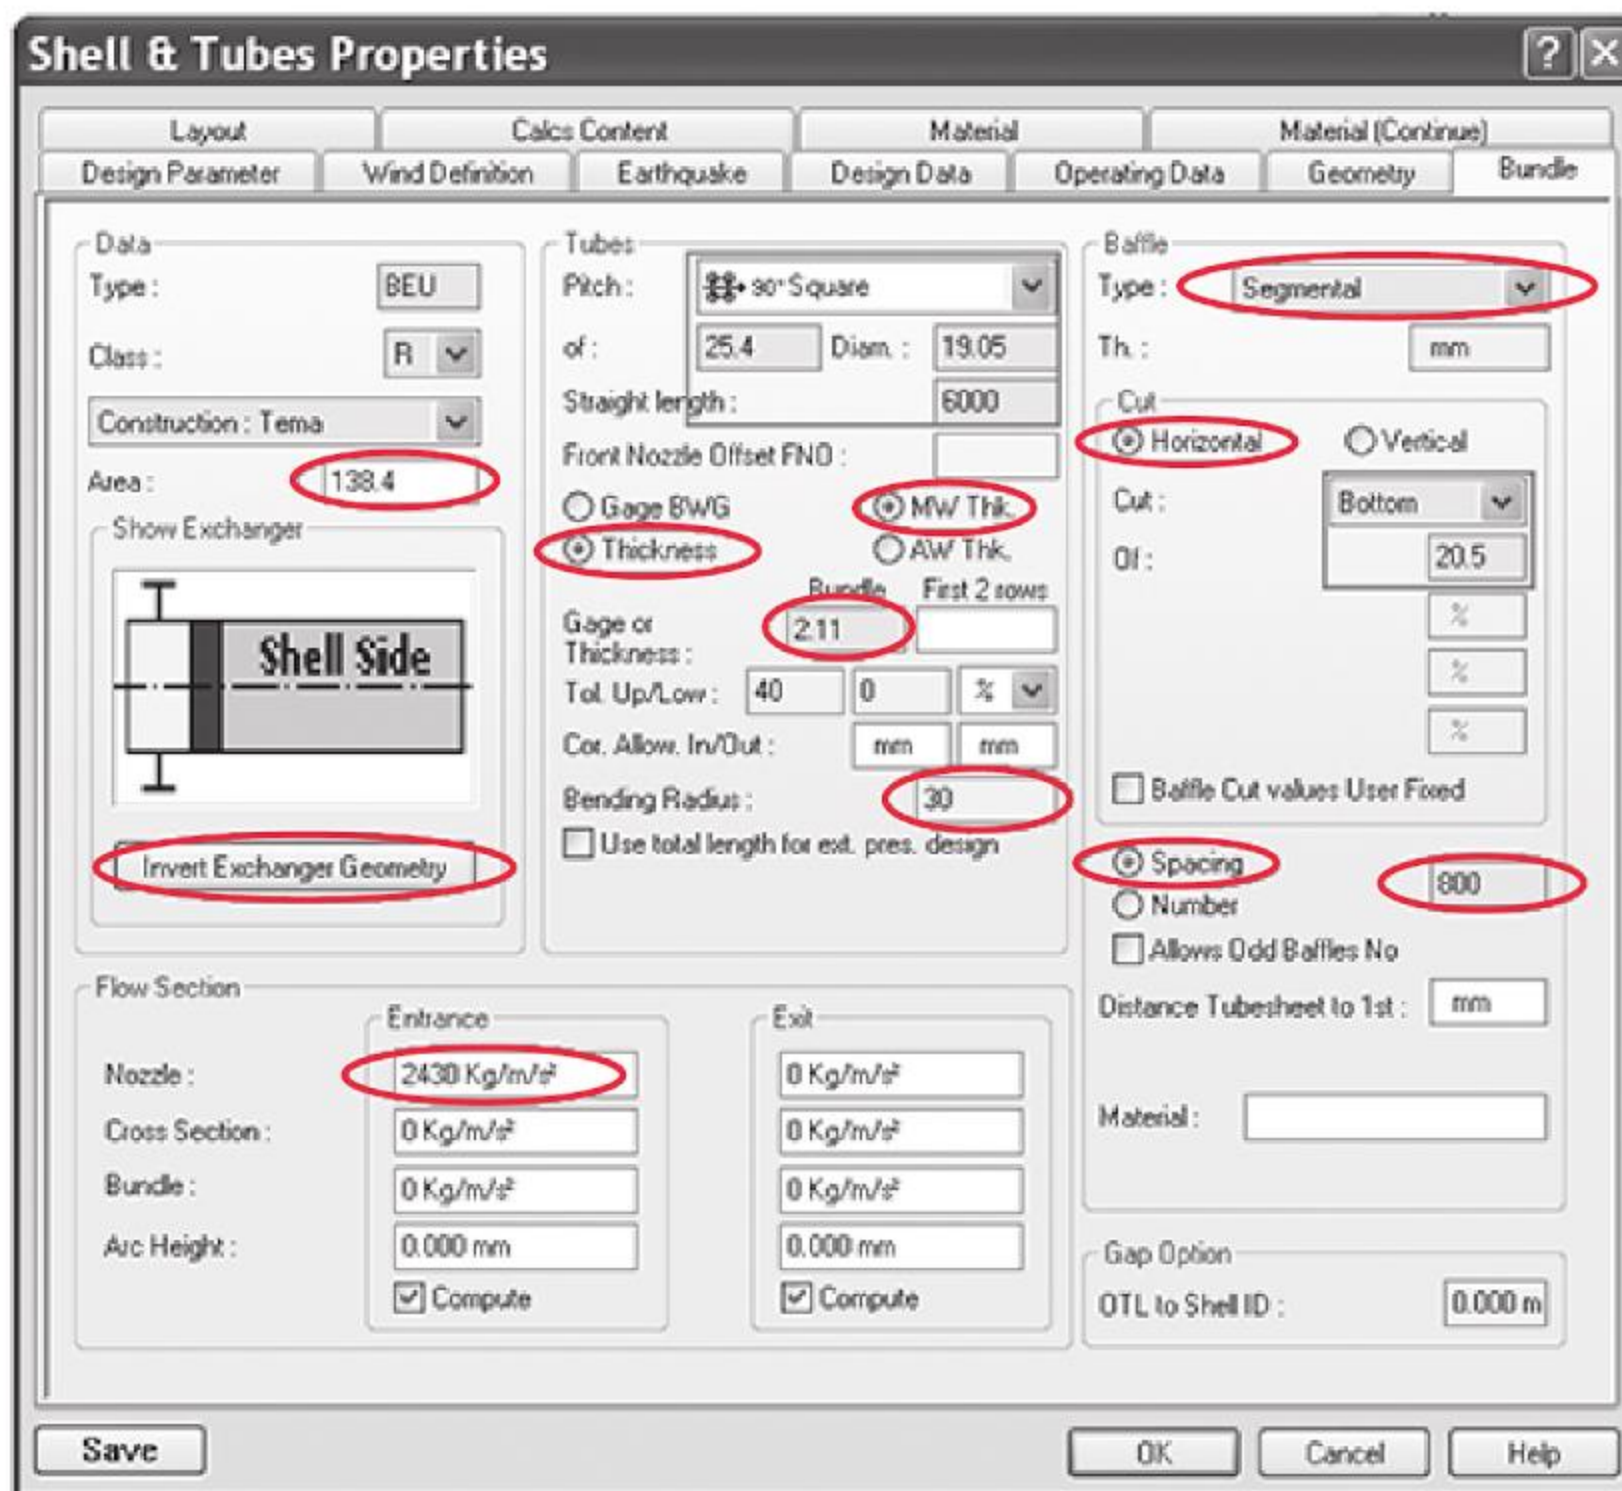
Shell & Tubes Properties

?

Layout | Calcs Content | Material | Material (Continue)
Design Parameter | Wind Definition | Earthquake | Design Data | Operating Data | Geometry | Bundle

Data
Type : BEU
Class : R
Construction : Tema
Area : 138.4
Show Exchanger
Shell Side
Invert Exchanger Geometry

Tubes
Pitch : 90° Square
of : 25.4 Diam. : 19.05
Straight length : 6000
Front Nozzle Offset FNO :
Gage BWG
MW Thk.
Thickness
AW Thk.
Bundle First 2 rows
Gage or Thickness : 2.11
Tol. Up/Low : 40 0 %
Cor. Allow. In/Out : mm mm
Bending Radius : 30
Use total length for ext. pres. design

Baffle
Type : Segmental
Th. : mm
Cut
Horizontal
Vertical
Cut : Bottom
Of : 20.5
%
%
%
Baffle Cut values User Fixed
Spacing 800
Number
Allows Odd Baffles No
Distance Tubesheet to 1st : mm
Material :

Flow Section
Entrance
Exit
Nozzle : 2430 Kg/m/s² 0 Kg/m/s²
Cross Section : 0 Kg/m/s² 0 Kg/m/s²
Bundle : 0 Kg/m/s² 0 Kg/m/s²
Arc Height : 0.000 mm 0.000 mm
Compute Compute

Gap Option
OTL to Shell ID : 0.000 m

Save
OK Cancel Help